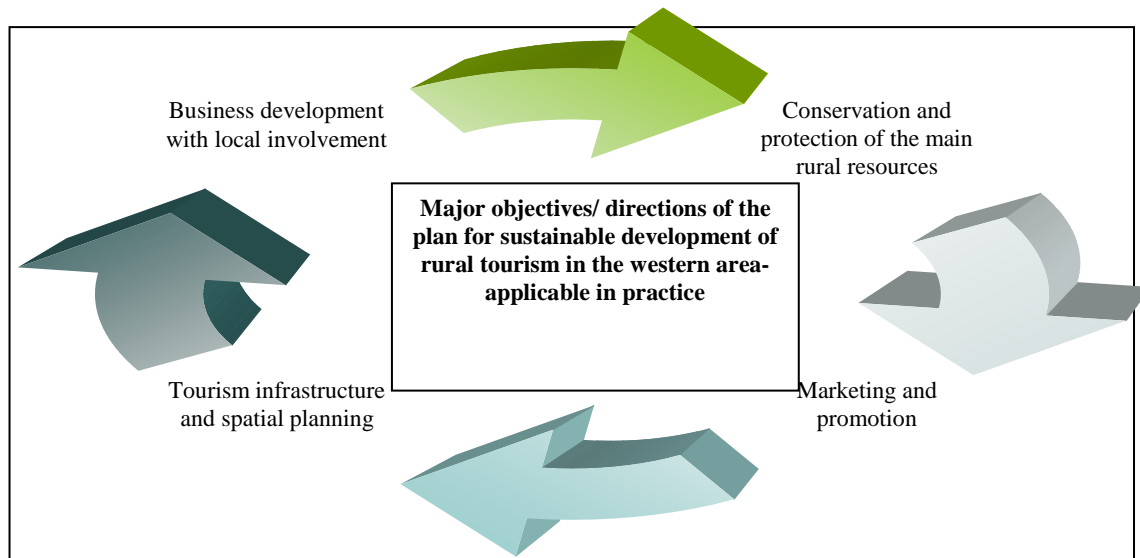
Business development with local involvement

Conservation and protection of the main rural resources

Major objectives/ directions of the plan for sustainable development of rural tourism in the western area-applicable in practice

Tourism infrastructure and spatial planning

Marketing and promotion